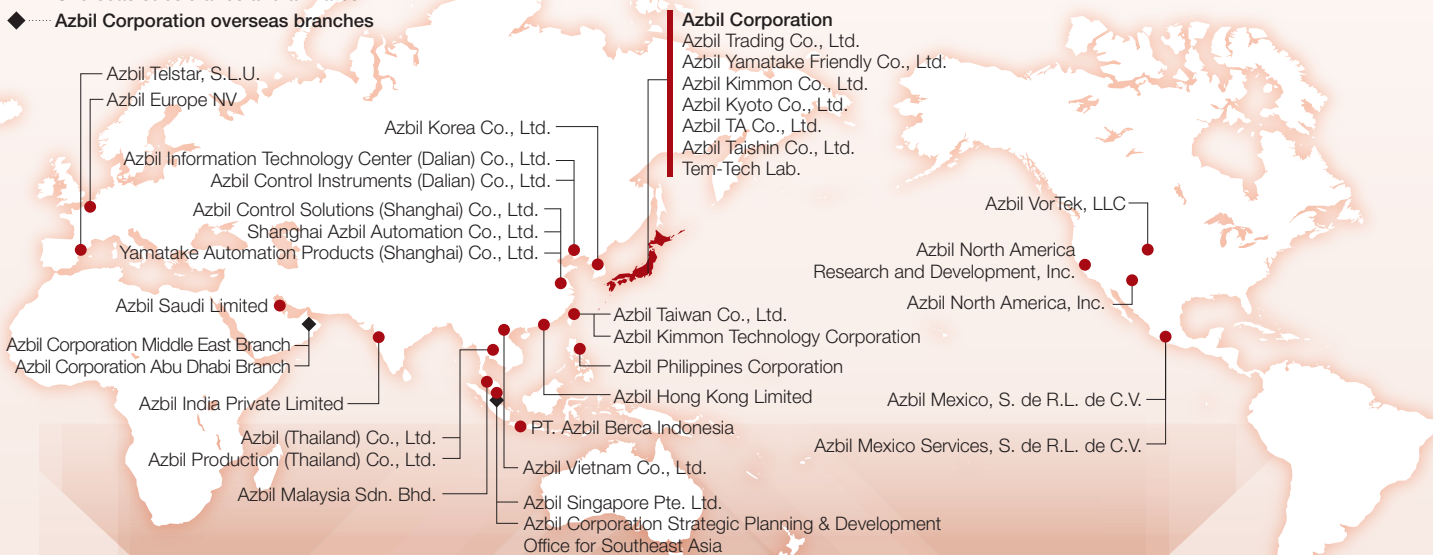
Azbil Corporation overseas branches

Azbil Telstar, S.L.U.
Azbil Europe NV

Azbil Korea Co., Ltd.
Azbil Information Technology Center (Dalian) Co., Ltd.
Azbil Control Instruments (Dalian) Co., Ltd.
Azbil Control Solutions (Shanghai) Co., Ltd.
Shanghai Azbil Automation Co., Ltd.
Yamatake Automation Products (Shanghai) Co., Ltd.

Azbil Corporation
Azbil Trading Co., Ltd.
Azbil Yamatake Friendly Co., Ltd.
Azbil Kimmon Co., Ltd.
Azbil Kyoto Co., Ltd.
Azbil TA Co., Ltd.
Azbil Taishin Co., Ltd.
Tem-Tech Lab.

Azbil VorTek, LLC
Azbil North America Research and Development, Inc.
Azbil North America, Inc.

Azbil Saudi Limited
Azbil Corporation Middle East Branch
Azbil Corporation Abu Dhabi Branch
Azbil India Private Limited

Azbil Taiwan Co., Ltd.
Azbil Kimmon Technology Corporation
Azbil Philippines Corporation
Azbil Hong Kong Limited
PT. Azbil Berca Indonesia

Azbil Mexico, S. de R.L. de C.V.
Azbil Mexico Services, S. de R.L. de C.V.

Azbil (Thailand) Co., Ltd.
Azbil Production (Thailand) Co., Ltd.
Azbil Malaysia Sdn. Bhd.
Azbil Vietnam Co., Ltd.
Azbil Singapore Pte. Ltd.
Azbil Corporation Strategic Planning & Development Office for Southeast Asia